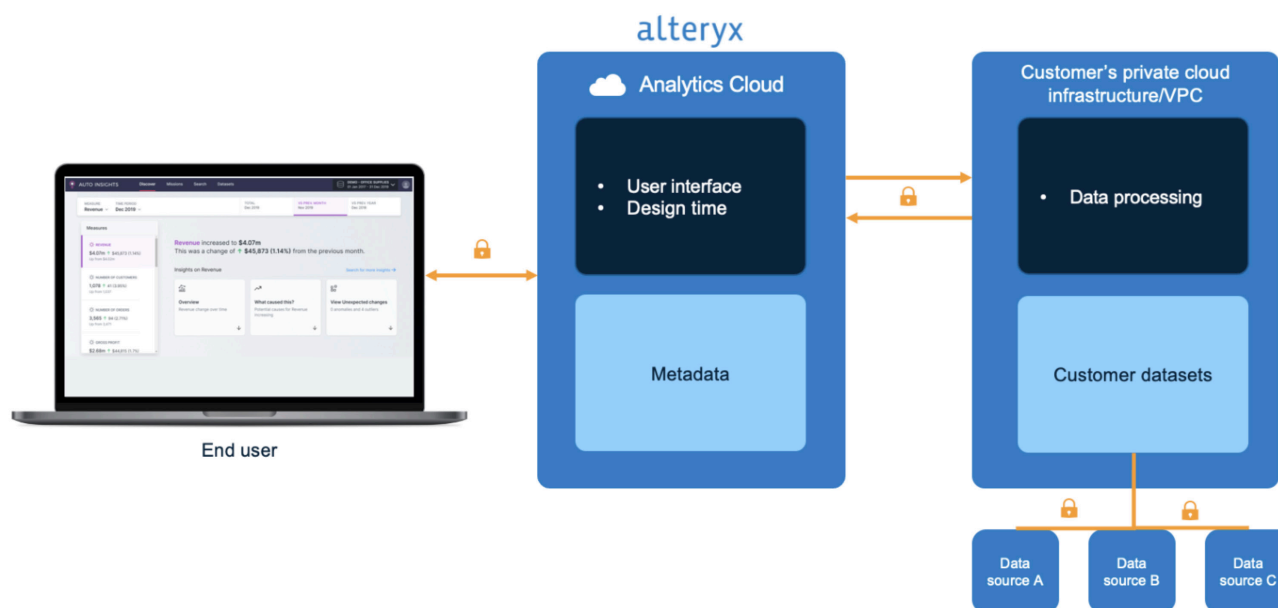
alteryx

Analytics Cloud

- User interface
- Design time

Metadata

Customer's private cloud infrastructure/VPC

- Data processing

Customer datasets

AUTO INSIGHTS

Revenue increased to $4.07m
This was a change of ↑ $45,873 (1.14%) from the previous month.

Insights on Revenue

Overview

What caused this?

View Unexpected changes

End user

Data source A

Data source B

Data source C